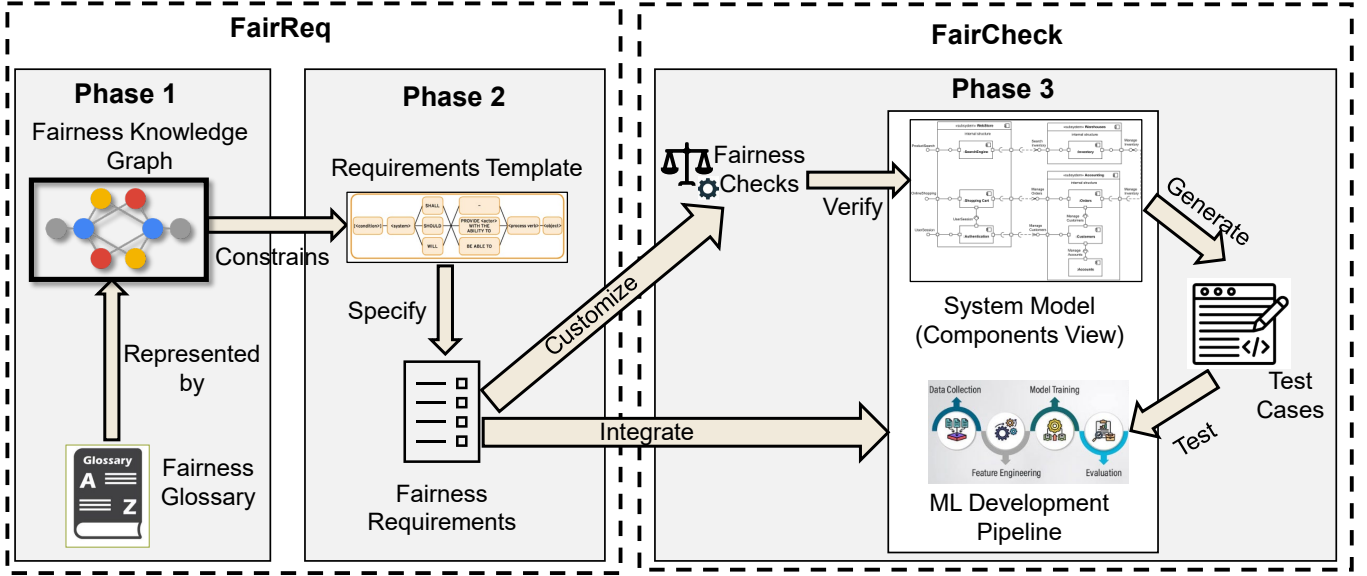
FairReq

Phase 1

Fairness Knowledge Graph

Constrains

Represented by

Glossary
A
Z

Fairness Glossary

Phase 2

Requirements Template

<condition> <system> SHALL SHOULD WILL – PROVIDE <actor> WITH THE ABILITY TO BE ABLE TO <process verb> <object>

Specify

Fairness Requirements

Customize

Integrate

FairCheck

Phase 3

Fairness Checks

Verify

<<subsystem>> WebStore
Internal structure
ProductSearch
SearchEngine
OnlineShopping
Shopping Cart
UserSession
Authentication
Search Inventory
Manage Orders
Manage Customers
<<subsystem>> Warehouses
Internal structure
Inventory
Manage Inventory
<<subsystem>> Accounting
Internal structure
Orders
Customers
Manage Accounts
Accounts

System Model (Components View)

Generate

Test Cases

Test

Data Collection
Model Training
Feature Engineering
Evaluation

ML Development Pipeline